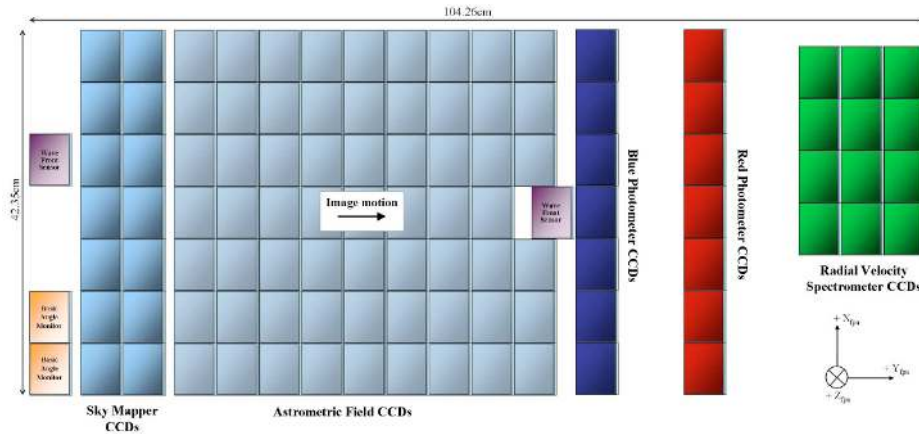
104.26cm

42.35cm

Wave Front Sensor

Basic Angle Monitor

Basic Angle Monitor

Image motion

Wave Front Sensor

Blue Photometer CCDs

Red Photometer CCDs

Radial Velocity Spectrometer CCDs

Sky Mapper CCDs

Astrometric Field CCDs

+ $N_{fpa}$

+ $Y_{fpa}$

+ $Z_{fpa}$